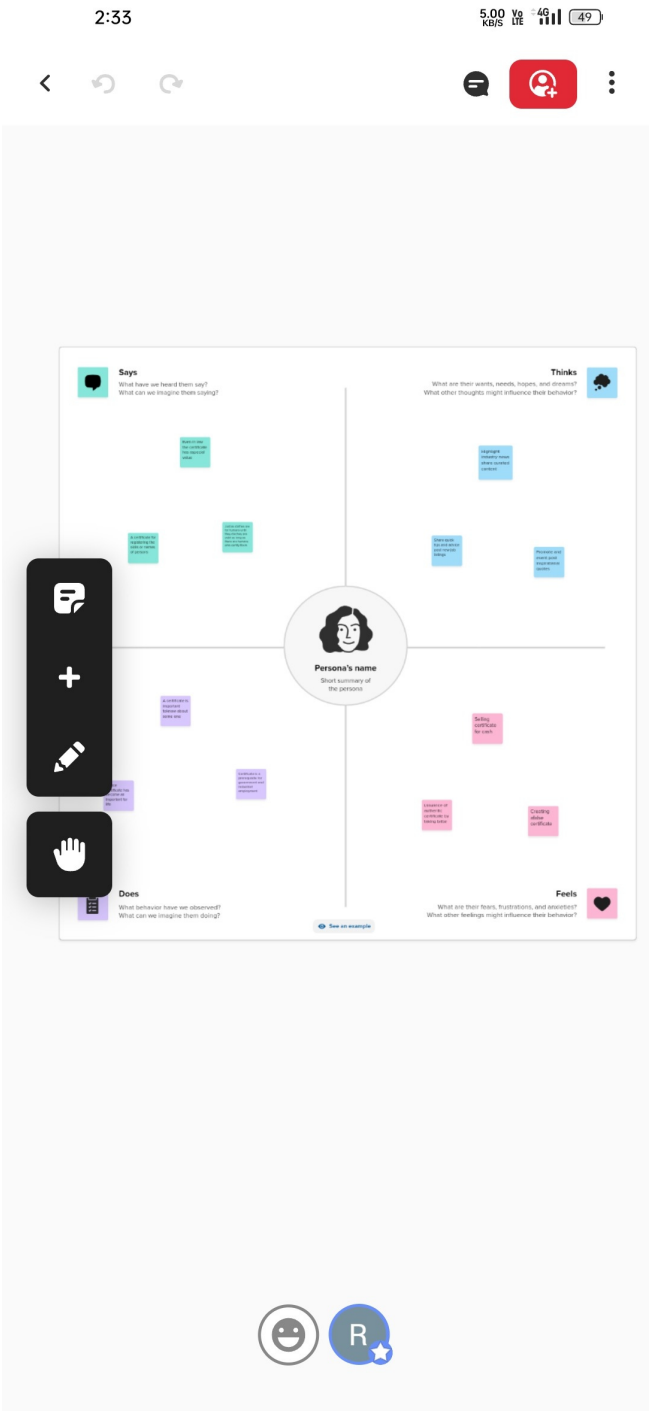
2:33

5.00 KB/S Vo LTE 4G 49

Says
What have we heard them say?
What can we imagine them saying?

Thinks
What are their wants, needs, hopes, and dreams?
What other thoughts might influence their behavior?

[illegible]

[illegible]

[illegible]

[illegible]

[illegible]

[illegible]

Persona's name
Short summary of the persona

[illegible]

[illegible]

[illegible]

Selling certificate for cash

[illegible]

Creating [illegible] certificate

Does
What behavior have we observed?
What can we imagine them doing?

Feels
What are their fears, frustrations, and anxieties?
What other feelings might influence their behavior?

See an example

R